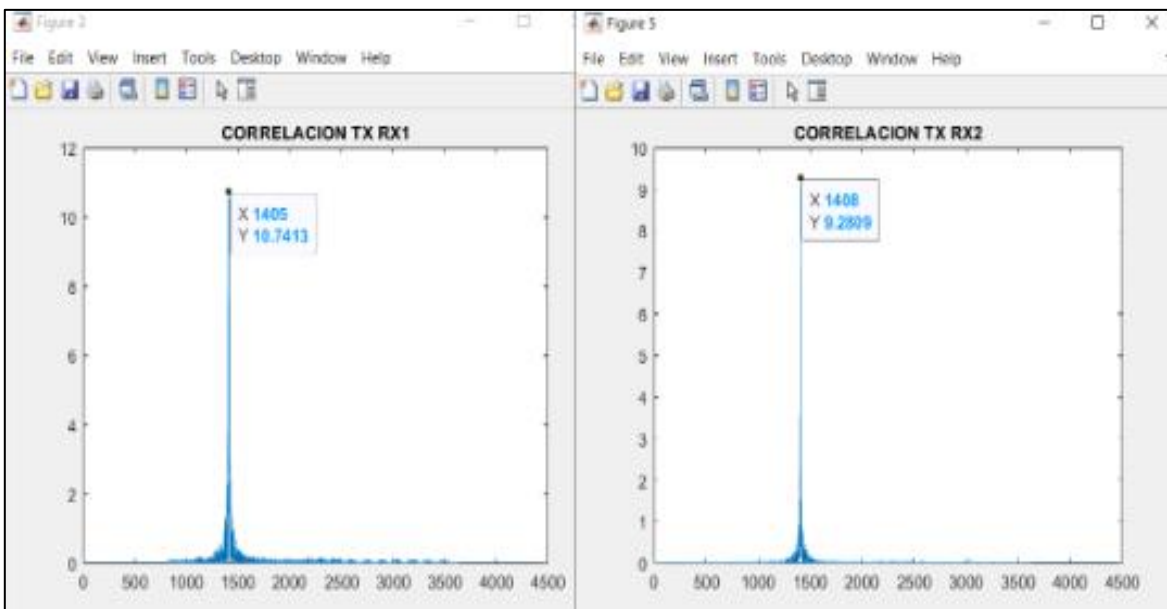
Figure 2

File Edit View Insert Tools Desktop Window Help

CORRELACION TX RX1

X 1405
Y 10.7413

12
10
8
6
4
2
0

0 500 1000 1500 2000 2500 3000 3500 4000 4500

Figure 5

File Edit View Insert Tools Desktop Window Help

CORRELACION TX RX2

X 1408
Y 9.2809

10
9
8
7
6
5
4
3
2
1
0

0 500 1000 1500 2000 2500 3000 3500 4000 4500